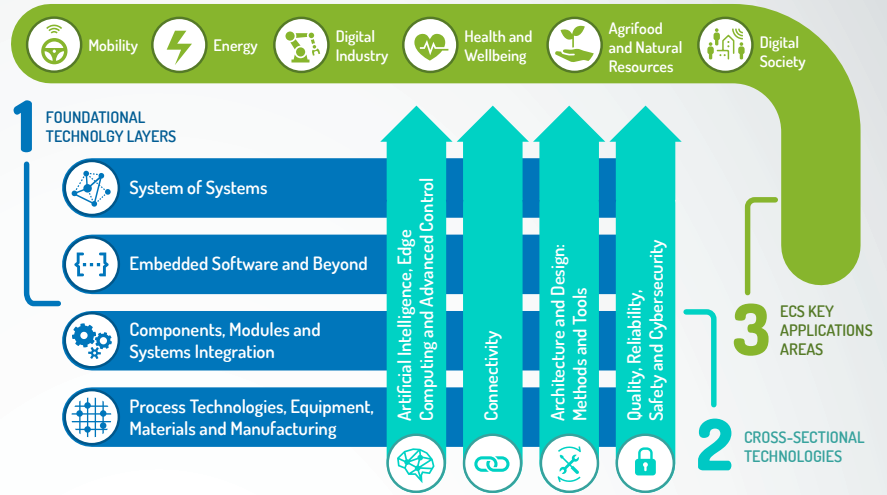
Mobility
Energy
Digital Industry
Health and Wellbeing
Agrifood and Natural Resources
Digital Society

1 FOUNDATIONAL TECHNOLOGY LAYERS

System of Systems
Embedded Software and Beyond
Components, Modules and Systems Integration
Process Technologies, Equipment, Materials and Manufacturing

Artificial Intelligence, Edge Computing and Advanced Control
Connectivity
Architecture and Design: Methods and Tools
Quality, Reliability, Safety and Cybersecurity

3 ECS KEY APPLICATIONS AREAS

2 CROSS-SECTIONAL TECHNOLOGIES